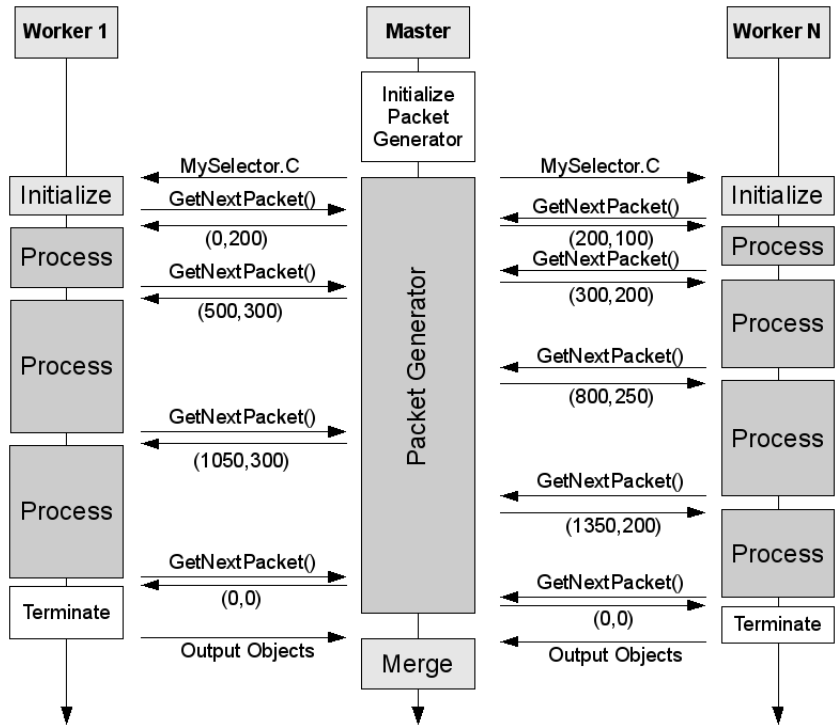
Worker 1

Master

Worker N

Initialize Packet Generator

MySelector.C

MySelector.C

Initialize

GetNextPacket()

GetNextPacket()

Initialize

(0,200)

(200,100)

Process

GetNextPacket()

Process

GetNextPacket()

(500,300)

(300,200)

Packet Generator

Process

Process

GetNextPacket()

(800,250)

GetNextPacket()

(1050,300)

Process

Process

GetNextPacket()

(1350,200)

Process

GetNextPacket()

GetNextPacket()

(0,0)

(0,0)

Terminate

Terminate

Output Objects

Merge

Output Objects